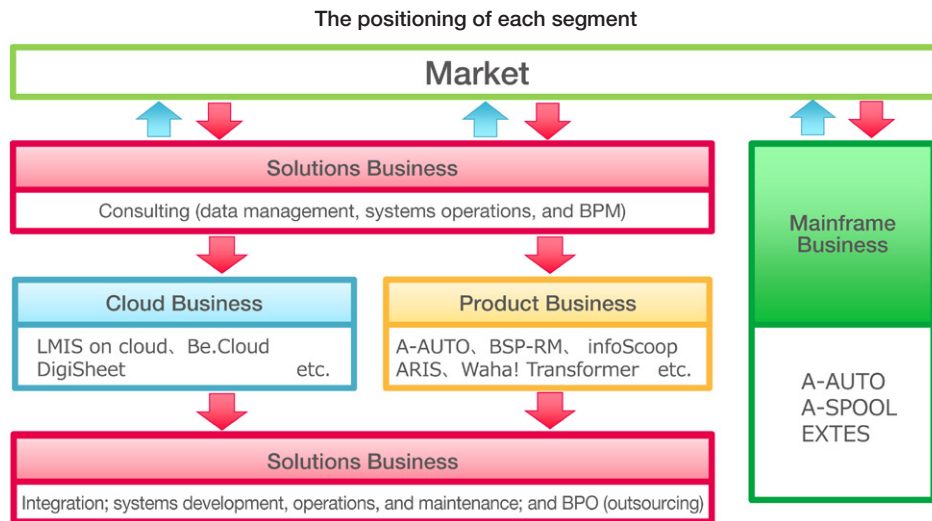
The positioning of each segment

Market

Solutions Business

Consulting (data management, systems operations, and BPM)

Cloud Business

LMIS on cloud、Be.Cloud DigiSheet etc.

Product Business

A-AUTO、BSP-RM、 infoScoop ARIS、Waha! Transformer etc.

Solutions Business

Integration; systems development, operations, and maintenance; and BPO (outsourcing)

Mainframe Business

A-AUTO
A-SPOOL
EXTES